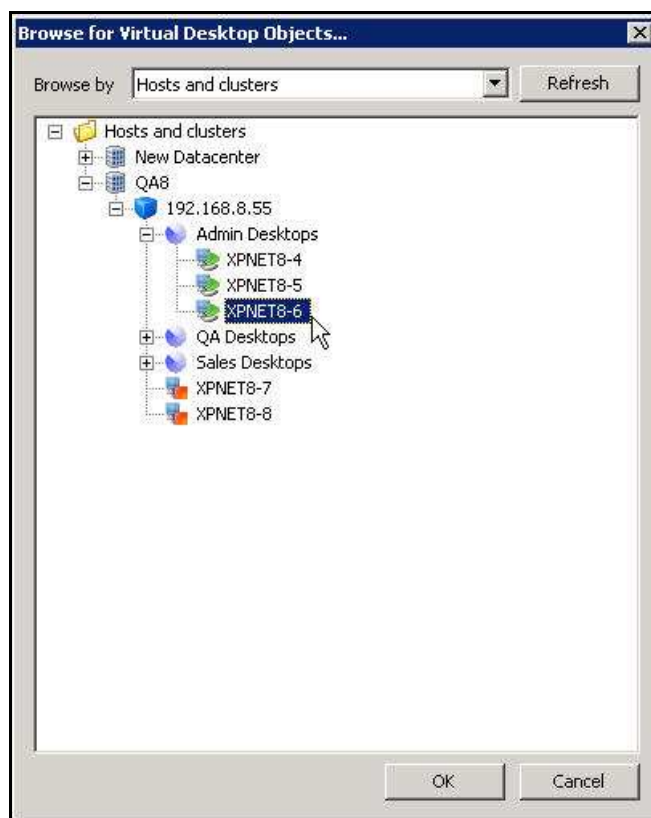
Browse for Virtual Desktop Objects...

Browse by Hosts and clusters

Refresh

Hosts and clusters
New Datacenter
QA8
192.168.8.55
Admin Desktops
XPNET8-4
XPNET8-5
XPNET8-6
QA Desktops
Sales Desktops
XPNET8-7
XPNET8-8

OK

Cancel